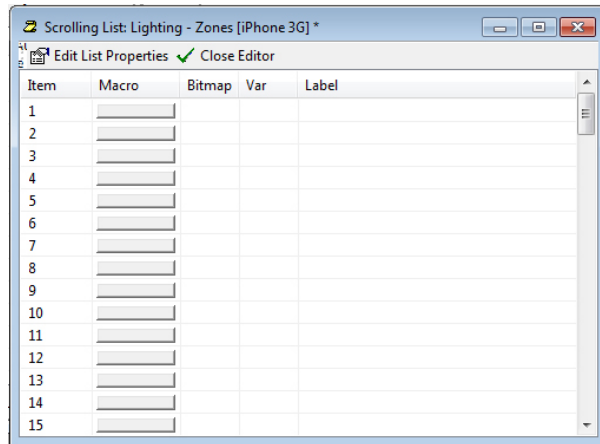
Scrolling List: Lighting - Zones [iPhone 3G] *

Edit List Properties Close Editor

| Item | Macro | Bitmap | Var | Label |
|---|---|---|---|---|
| 1 | | | | |
| 2 | | | | |
| 3 | | | | |
| 4 | | | | |
| 5 | | | | |
| 6 | | | | |
| 7 | | | | |
| 8 | | | | |
| 9 | | | | |
| 10 | | | | |
| 11 | | | | |
| 12 | | | | |
| 13 | | | | |
| 14 | | | | |
| 15 | | | | |